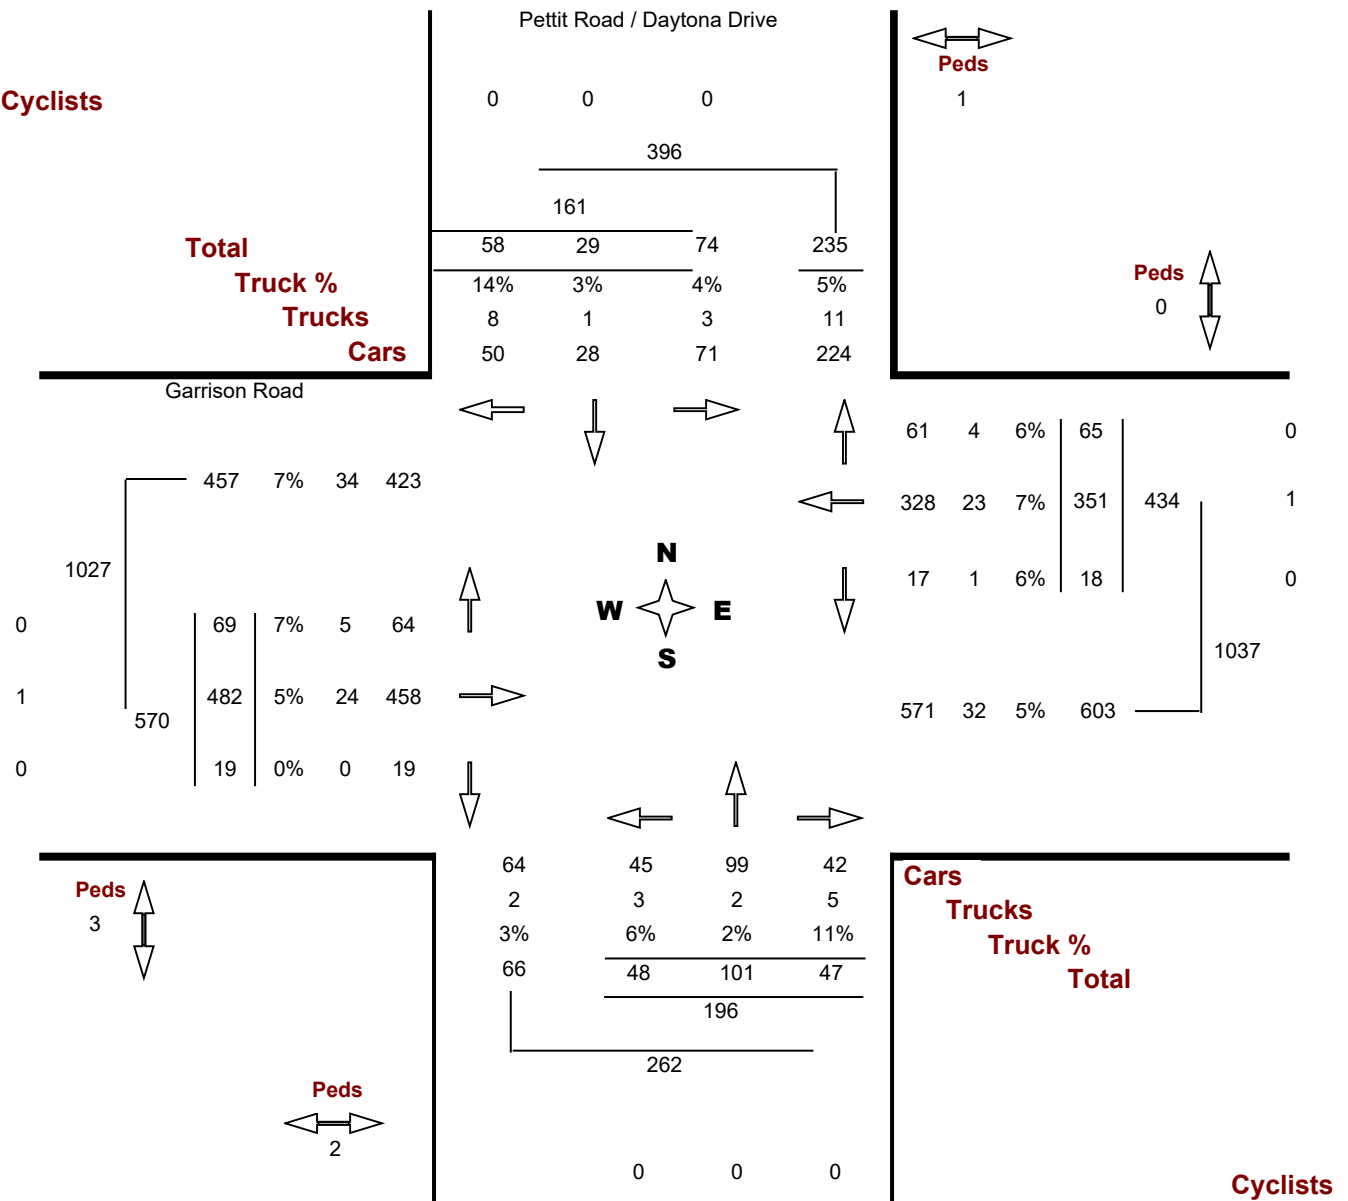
Pettit Road / Daytona Drive

Peds
1

Cyclists

0 0 0

396

161

Total
Truck %
Trucks
Cars

58 29 74 235
14% 3% 4% 5%
8 1 3 11
50 28 71 224

Peds
0

Garrison Road

61 4 6% 65 0
328 23 7% 351 434 1
17 1 6% 18 0

457 7% 34 423

1027

N
W E
S

0 69 7% 5 64
1 482 5% 24 458
570
0 19 0% 0 19

1037

571 32 5% 603

Peds
3

64 45 99 42
2 3 2 5
3% 6% 2% 11%
66 48 101 47
196
262

Cars
Trucks
Truck %
Total

Peds
2

0 0 0

Cyclists